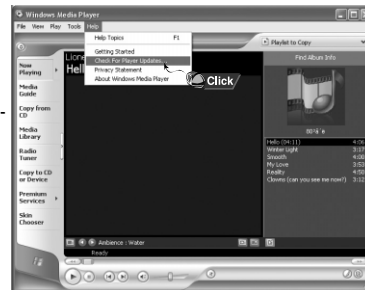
Windows Media Player

File View Play Tools Help

Help Topics F1
Getting Started
Check For Player Updates...
Privacy Statement
About Windows Media Player

Click

Lione
Hell

Playlist to Copy

Find Album Info

Now Playing
Media Guide
Copy from CD
Media Library
Radio Tuner
Copy to CD or Device
Premium Services
Skin Chooser

Hello (34:11) 4:0
Winter Light 3:3
Smooth 4:0
My Love 3:5
Reality 4:0
Clowns (can you see me now?) 3:1

Ambience : Water

Ready